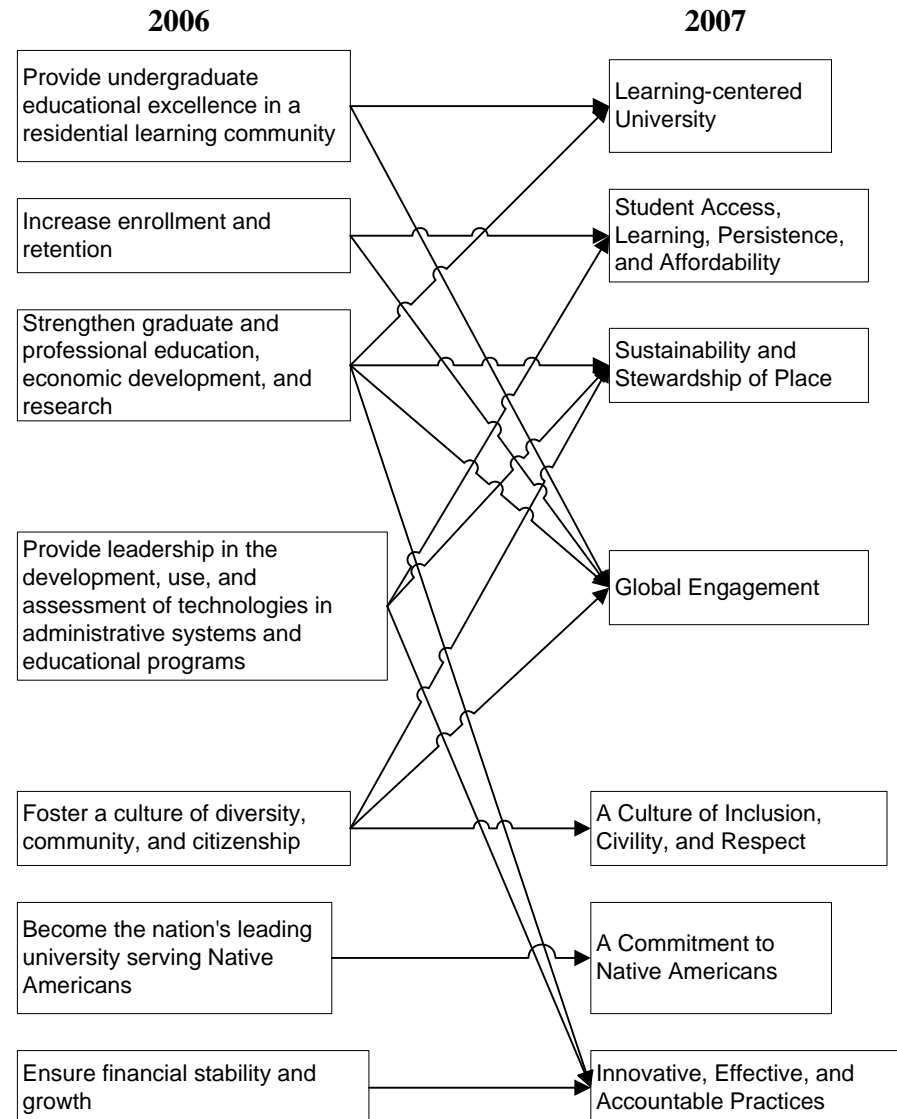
2006

2007

Provide undergraduate educational excellence in a residential learning community

Learning-centered University

Increase enrollment and retention

Student Access, Learning, Persistence, and Affordability

Strengthen graduate and professional education, economic development, and research

Sustainability and Stewardship of Place

Provide leadership in the development, use, and assessment of technologies in administrative systems and educational programs

Global Engagement

Foster a culture of diversity, community, and citizenship

A Culture of Inclusion, Civility, and Respect

Become the nation's leading university serving Native Americans

A Commitment to Native Americans

Ensure financial stability and growth

Innovative, Effective, and Accountable Practices